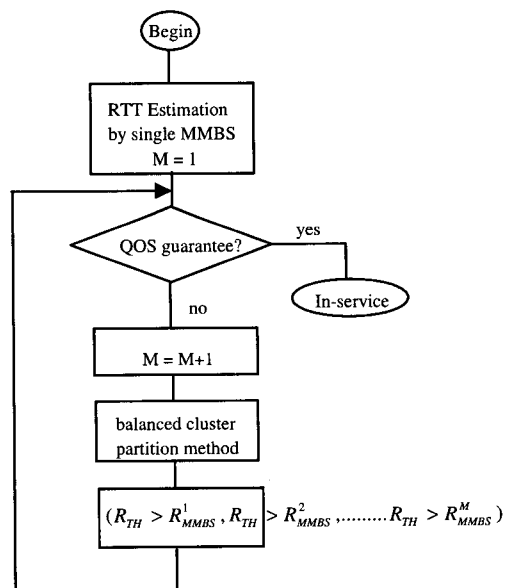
Begin

RTT Estimation by single MMBS M = 1

QOS guarantee?

yes

In-service

no

M = M+1

balanced cluster partition method

$(R_{TH} > R_{MMBS}^{1}, R_{TH} > R_{MMBS}^{2}, .........R_{TH} > R_{MMBS}^{M})$